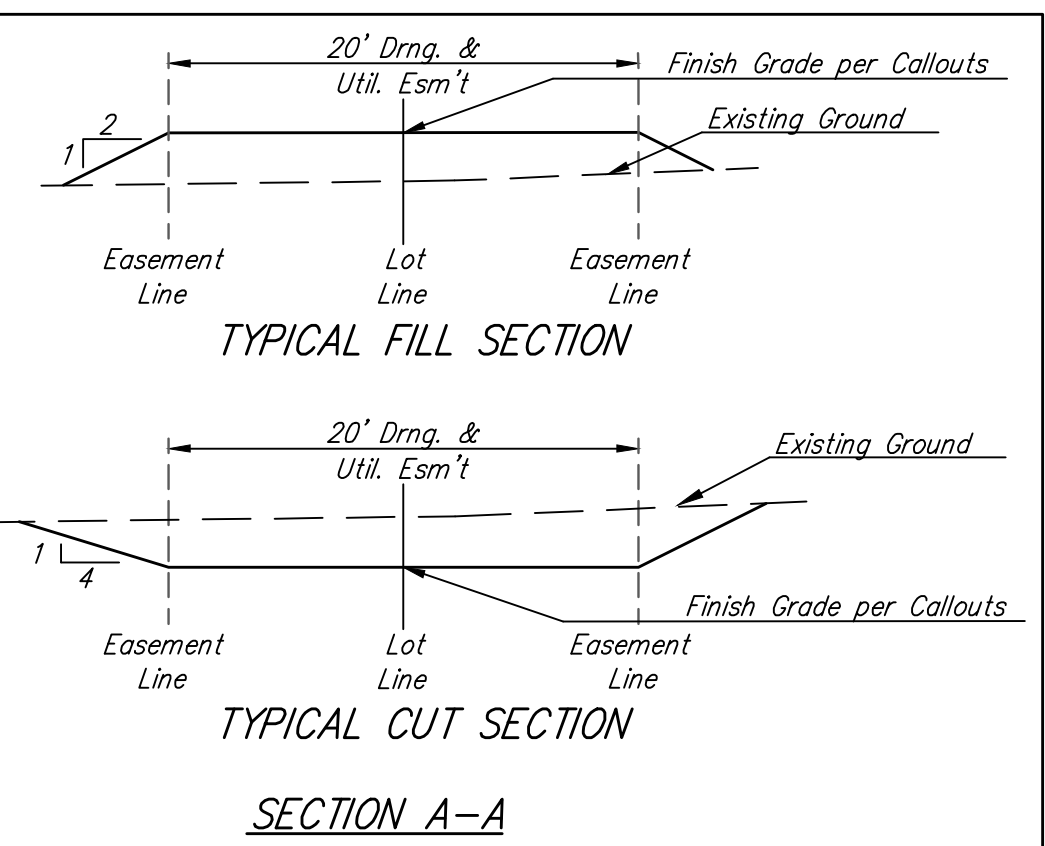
20' Drng. &
Util. Esm't

Finish Grade per Callouts

Existing Ground

1
2

Easement
Line

Lot
Line

Easement
Line

TYPICAL FILL SECTION

20' Drng. &
Util. Esm't

Existing Ground

1
4

Finish Grade per Callouts

Easement
Line

Lot
Line

Easement
Line

TYPICAL CUT SECTION

SECTION A–A